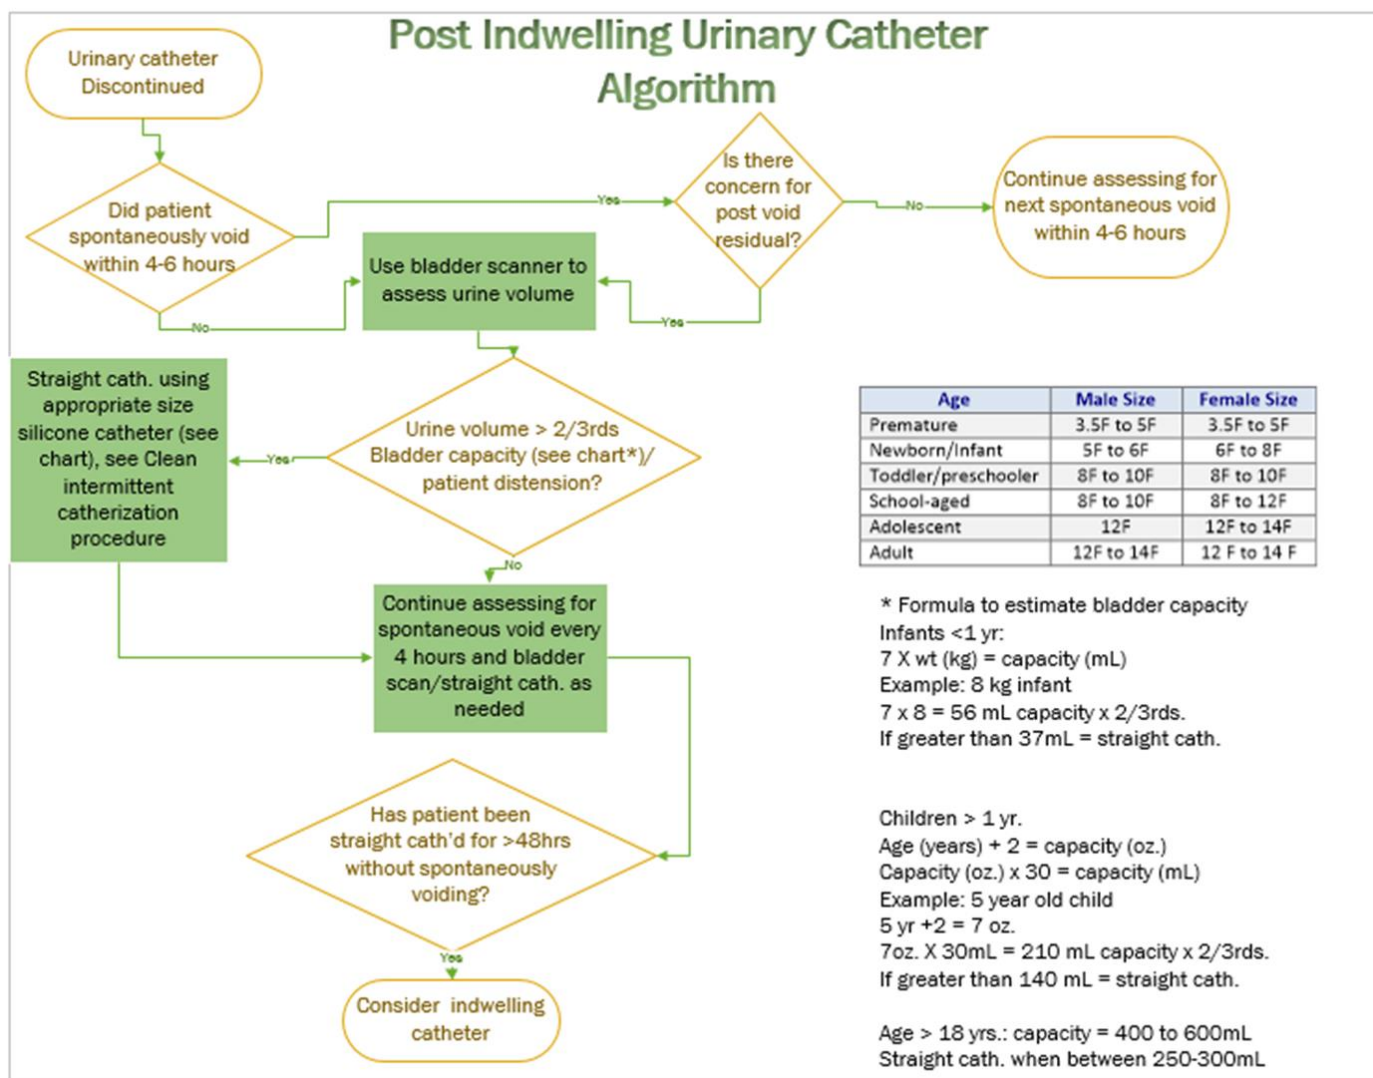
Post Indwelling Urinary Catheter Algorithm

Urinary catheter Discontinued

Did patient spontaneously void within 4-6 hours

Yes

Is there concern for post void residual?

No

Continue assessing for next spontaneous void within 4-6 hours

No

Use bladder scanner to assess urine volume

Yes

Straight cath. using appropriate size silicone catheter (see chart), see Clean intermittent catheterization procedure

Yes

Urine volume > 2/3rds Bladder capacity (see chart*)/ patient distension?

No

| Age | Male Size | Female Size |
|---|---|---|
| Premature | 3.5F to 5F | 3.5F to 5F |
| Newborn/Infant | 5F to 6F | 6F to 8F |
| Toddler/preschooler | 8F to 10F | 8F to 10F |
| School-aged | 8F to 10F | 8F to 12F |
| Adolescent | 12F | 12F to 14F |
| Adult | 12F to 14F | 12 F to 14 F |

Continue assessing for spontaneous void every 4 hours and bladder scan/straight cath. as needed

* Formula to estimate bladder capacity
Infants <1 yr:
7 X wt (kg) = capacity (mL)
Example: 8 kg infant
7 x 8 = 56 mL capacity x 2/3rds.
If greater than 37mL = straight cath.

Has patient been straight cath'd for >48hrs without spontaneously voiding?

Yes

Consider indwelling catheter

Children > 1 yr.
Age (years) + 2 = capacity (oz.)
Capacity (oz.) x 30 = capacity (mL)
Example: 5 year old child
5 yr +2 = 7 oz.
7oz. X 30mL = 210 mL capacity x 2/3rds.
If greater than 140 mL = straight cath.

Age > 18 yrs.: capacity = 400 to 600mL
Straight cath. when between 250-300mL